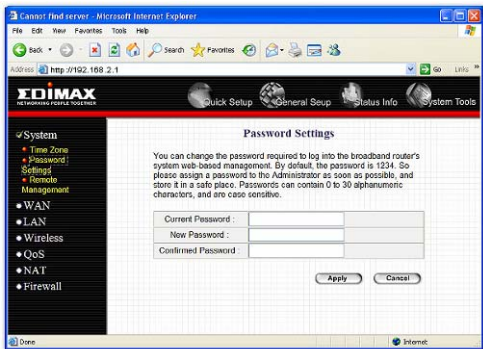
Cannot find server - Microsoft Internet Explorer

File Edit View Favorites Tools Help

Back Search Favorites

Address http://192.168.2.1

Go Links

EDIMAX
NETWORKING PEOPLE TOGETHER

Quick Setup General Seup Status Info System Tools

System
Time Zone
Password Settings
Remote Management
WAN
LAN
Wireless
QoS
NAT
Firewall

Password Settings

You can change the password required to log into the broadband router's system web-based management. By default, the password is 1234. So please assign a password to the Administrator as soon as possible, and store it in a safe place. Passwords can contain 0 to 30 alphanumeric characters, and are case sensitive.

| Current Password : | |
|---|---|
| New Password : | |
| Confirmed Password : | |

Apply Cancel

Done

Internet